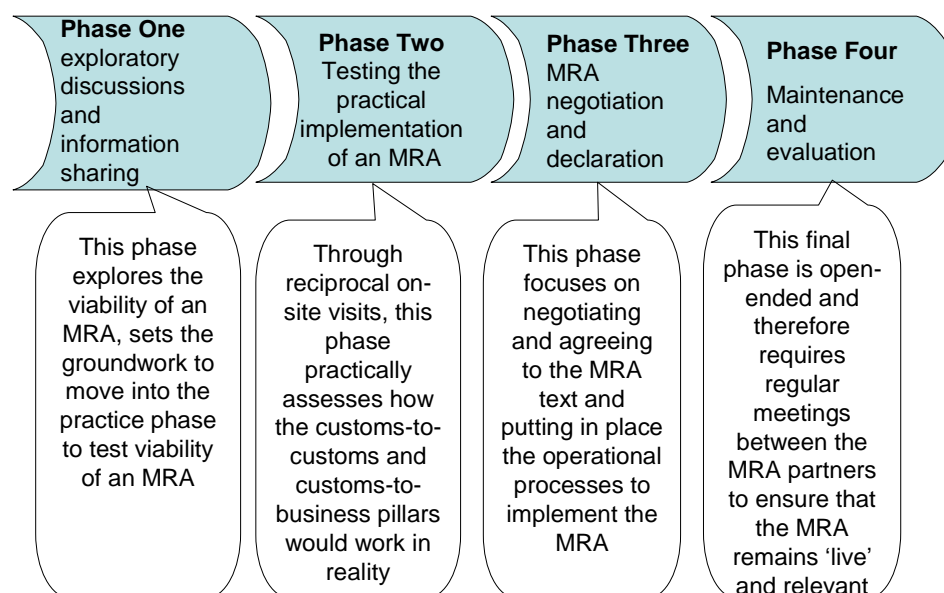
Phase One
exploratory discussions and information sharing

Phase Two
Testing the practical implementation of an MRA

Phase Three
MRA negotiation and declaration

Phase Four
Maintenance and evaluation

This phase explores the viability of an MRA, sets the groundwork to move into the practice phase to test viability of an MRA

Through reciprocal on-site visits, this phase practically assesses how the customs-to-customs and customs-to-business pillars would work in reality

This phase focuses on negotiating and agreeing to the MRA text and putting in place the operational processes to implement the MRA

This final phase is open-ended and therefore requires regular meetings between the MRA partners to ensure that the MRA remains 'live' and relevant